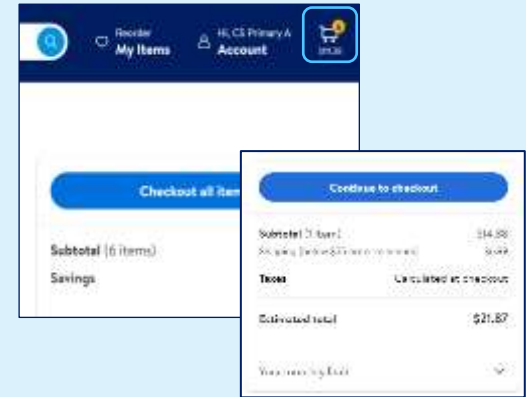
Reorder
My Items

Hi, CS Primary A
Account

$

Checkout all iter

Subtotal (6 items)

Savings

Continue to checkout

Subtotal (3 items) $14.38

Shipping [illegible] $6.99

Taxes Calculated at checkout

Estimated total $21.37

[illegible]